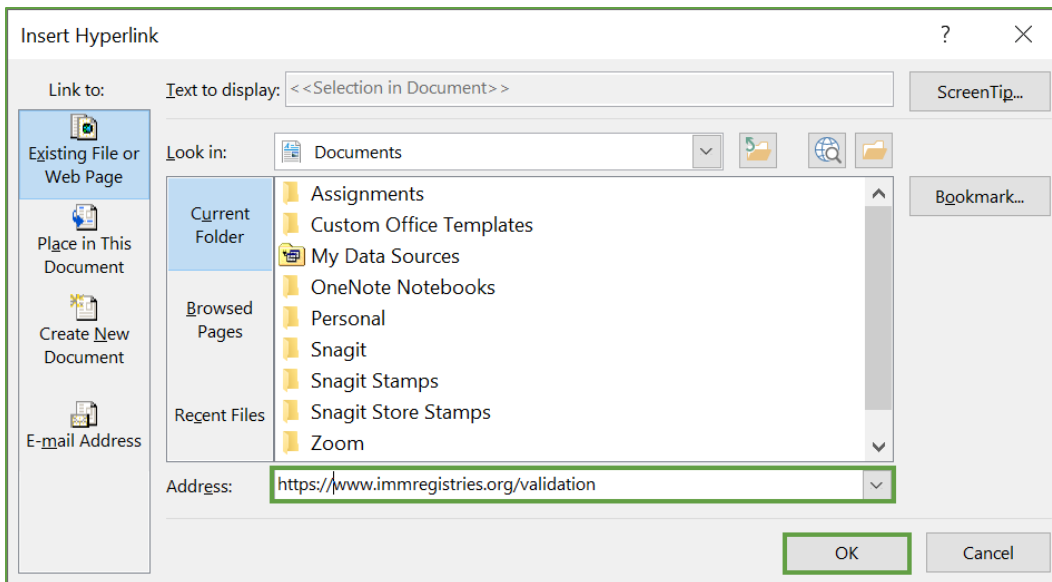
Insert Hyperlink

?

Link to:

Existing File or Web Page

Place in This Document

Create New Document

E-mail Address

Text to display: <<Selection in Document>>

ScreenTip...

Look in: Documents

Current Folder

Browsed Pages

Recent Files

Assignments
Custom Office Templates
My Data Sources
OneNote Notebooks
Personal
Snagit
Snagit Stamps
Snagit Store Stamps
Zoom

Bookmark...

Address: https://www.immregistries.org/validation

OK

Cancel